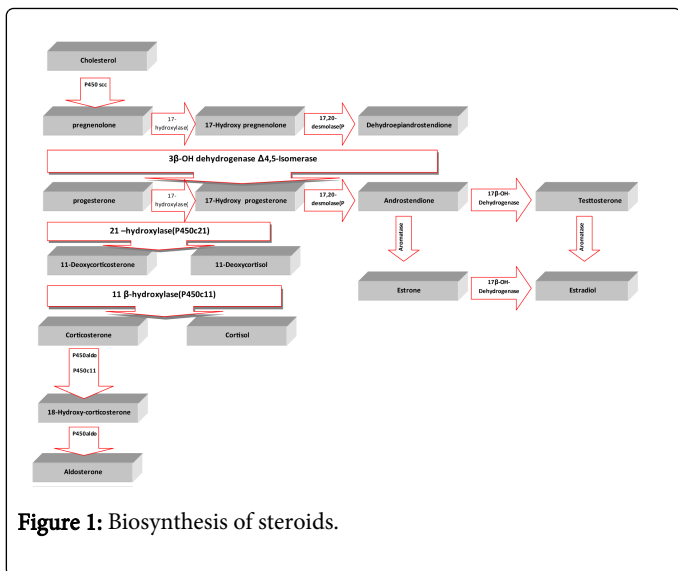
Cholesterol

P450 scc

pregnenolone

17-hydroxylase(

17-Hydroxy pregnenolone

17,20-desmolase(P

Dehydroepiandrostendione

3β-OH dehydrogenase Δ4,5-Isomerase

progesterone

17-hydroxylase(

17-Hydroxy progesterone

17,20-desmolase(P

Androstendione

17β-OH-Dehydrogenase

Testosterone

21 –hydroxylase(P450c21)

Aromatase

Aromatase

11-Deoxycorticosterone

11-Deoxycortisol

Estrone

17β-OH-Dehydrogenase

Estradiol

11 β-hydroxylase(P450c11)

Corticosterone

Cortisol

P450aldo

P450c11

18-Hydroxy-corticosterone

P450aldo

Aldosterone

Figure 1: Biosynthesis of steroids.